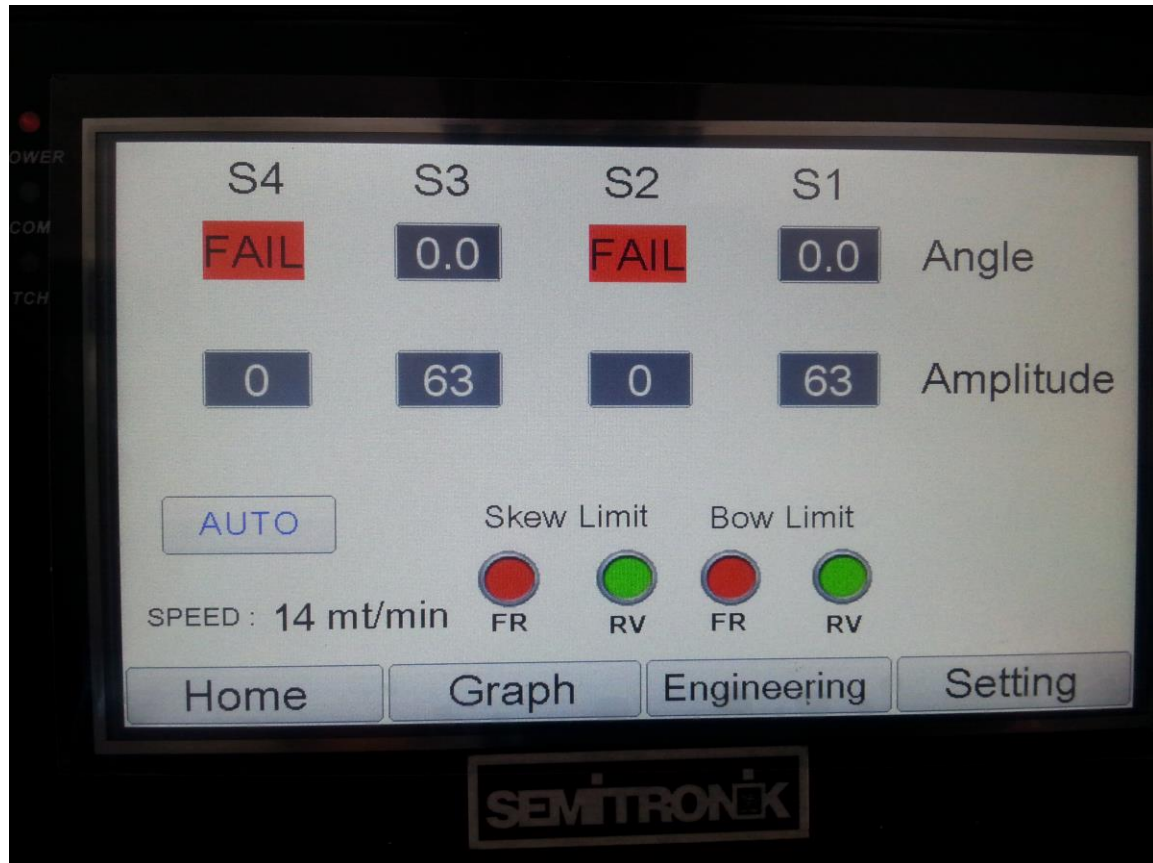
OWER

COM

TCH

| S4 | S3 | S2 | S1 | |
|---|---|---|---|---|
| FAIL | 0.0 | FAIL | 0.0 | Angle |
| 0 | 63 | 0 | 63 | Amplitude |

AUTO

Skew Limit

Bow Limit

FR RV FR RV

SPEED : 14 mt/min

Home Graph Engineering Setting

SEMITRONIK